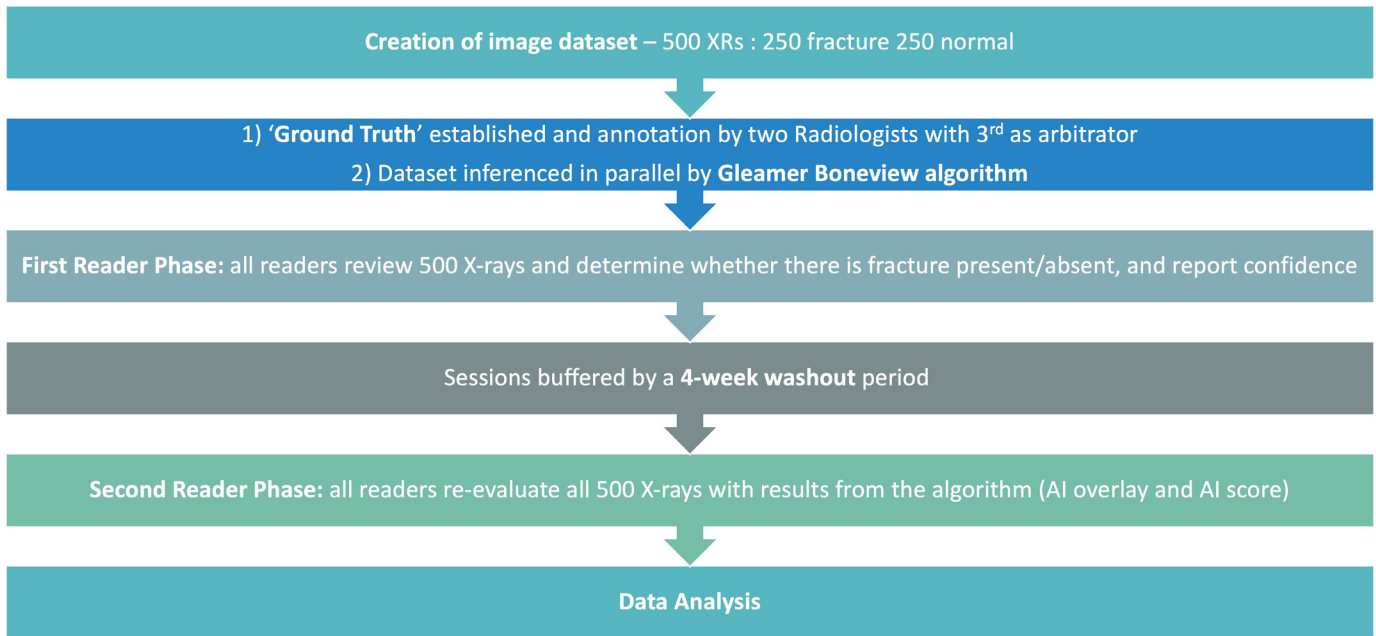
Creation of image dataset – 500 XRs : 250 fracture 250 normal

1) 'Ground Truth' established and annotation by two Radiologists with 3$^{rd}$ as arbitrator

2) Dataset inferenced in parallel by Gleamer Boneview algorithm

First Reader Phase: all readers review 500 X-rays and determine whether there is fracture present/absent, and report confidence

Sessions buffered by a 4-week washout period

Second Reader Phase: all readers re-evaluate all 500 X-rays with results from the algorithm (AI overlay and AI score)

Data Analysis